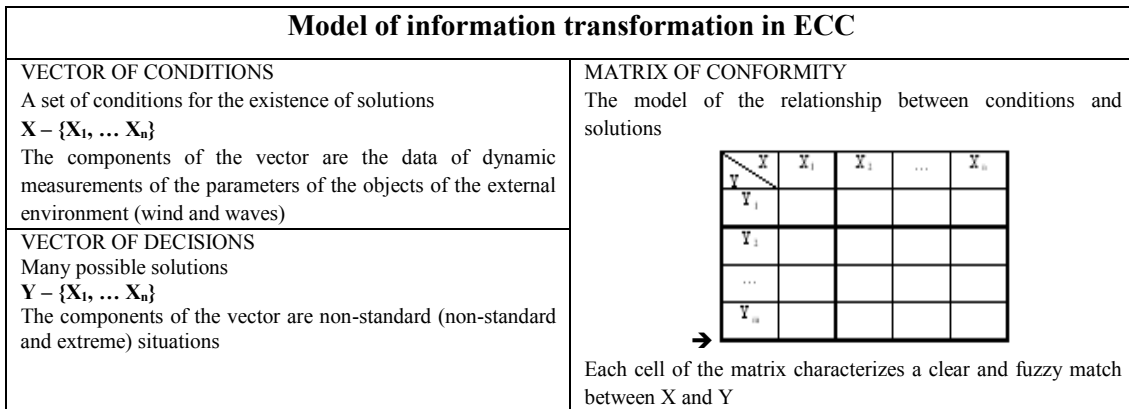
**Model of information transformation in ECC**

VECTOR OF CONDITIONS
A set of conditions for the existence of solutions
$\mathbf{X - \{X_1, \dots X_n\}}$
The components of the vector are the data of dynamic measurements of the parameters of the objects of the external environment (wind and waves)

VECTOR OF DECISIONS
Many possible solutions
$\mathbf{Y - \{X_1, \dots X_n\}}$
The components of the vector are non-standard (non-standard and extreme) situations

MATRIX OF CONFORMITY
The model of the relationship between conditions and solutions

| Y \ X | $X_1$ | $X_2$ | ... | $X_n$ |
|---|---|---|---|---|
| $Y_1$ | | | | |
| $Y_2$ | | | | |
| ... | | | | |
| $Y_m$ | | | | |

Each cell of the matrix characterizes a clear and fuzzy match between X and Y